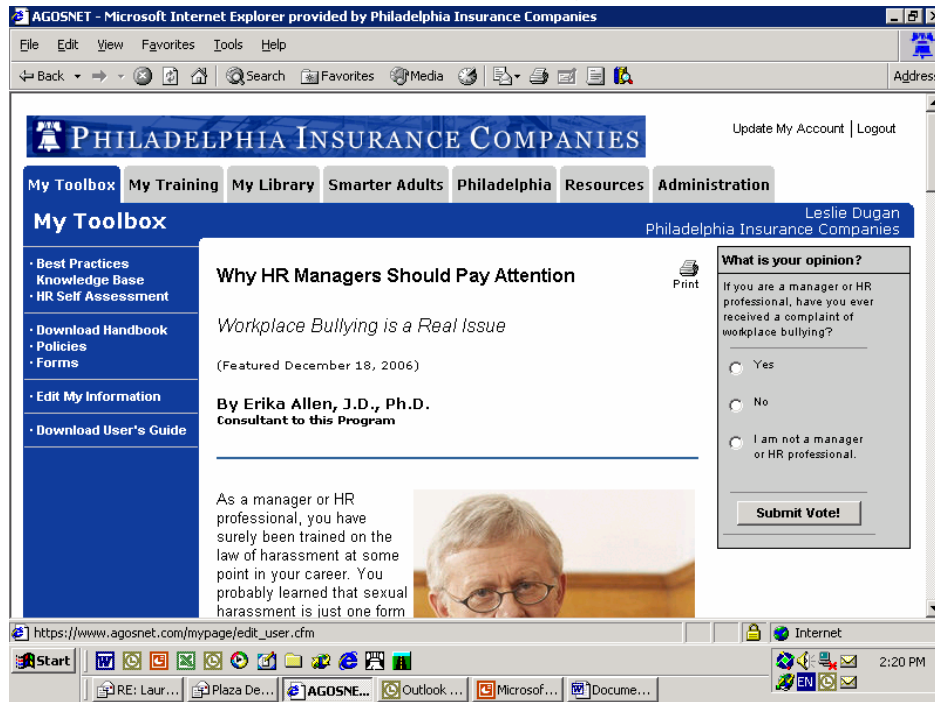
AGOSNET - Microsoft Internet Explorer provided by Philadelphia Insurance Companies

File Edit View Favorites Tools Help

Back Search Favorites Media

Address

PHILADELPHIA INSURANCE COMPANIES

Update My Account | Logout

My Toolbox | My Training | My Library | Smarter Adults | Philadelphia | Resources | Administration

My Toolbox

Leslie Dugan
Philadelphia Insurance Companies

· Best Practices Knowledge Base
· HR Self Assessment

· Download Handbook
· Policies
· Forms

· Edit My Information

· Download User's Guide

Why HR Managers Should Pay Attention

Print

Workplace Bullying is a Real Issue

(Featured December 18, 2006)

By Erika Allen, J.D., Ph.D.
Consultant to this Program

As a manager or HR professional, you have surely been trained on the law of harassment at some point in your career. You probably learned that sexual harassment is just one form

What is your opinion?

If you are a manager or HR professional, have you ever received a complaint of workplace bullying?

Yes

No

I am not a manager or HR professional.

Submit Vote!

https://www.agosnet.com/mypage/edit_user.cfm

Internet

Start

RE: Laur... | Plaza De... | AGOSNE... | Outlook ... | Microsof... | Docume...

EN

2:20 PM